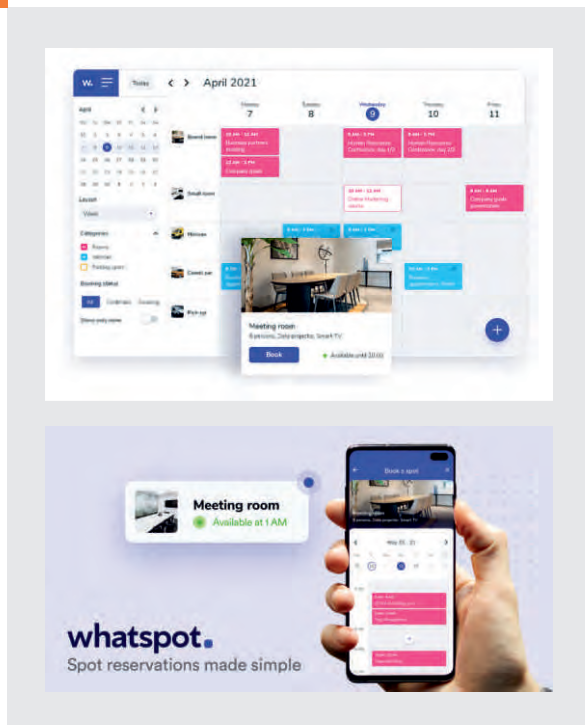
W. Today < > April 2021

April

Monday 7 Tuesday 8 Wednesday 9 Thursday 10 Friday 11

Board room

Small room

Layout

Week

Categories

Rooms

Vehicles

Parking spots

Booking status

All

Show only mine

Meeting room

8 persons, Data projector, Smart TV

Book

Available until 20:00

Meeting room

Available at 1 AM

Book a spot

whatspot.

Spot reservations made simple